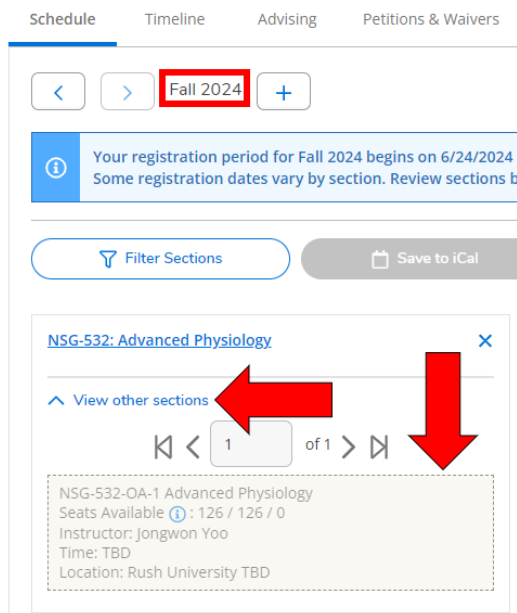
Schedule Timeline Advising Petitions & Waivers

Fall 2024

Your registration period for Fall 2024 begins on 6/24/2024
Some registration dates vary by section. Review sections b

Filter Sections

Save to iCal

NSG-532: Advanced Physiology

View other sections

1 of 1

NSG-532-OA-1 Advanced Physiology
Seats Available : 126 / 126 / 0
Instructor: Jongwon Yoo
Time: TBD
Location: Rush University TBD